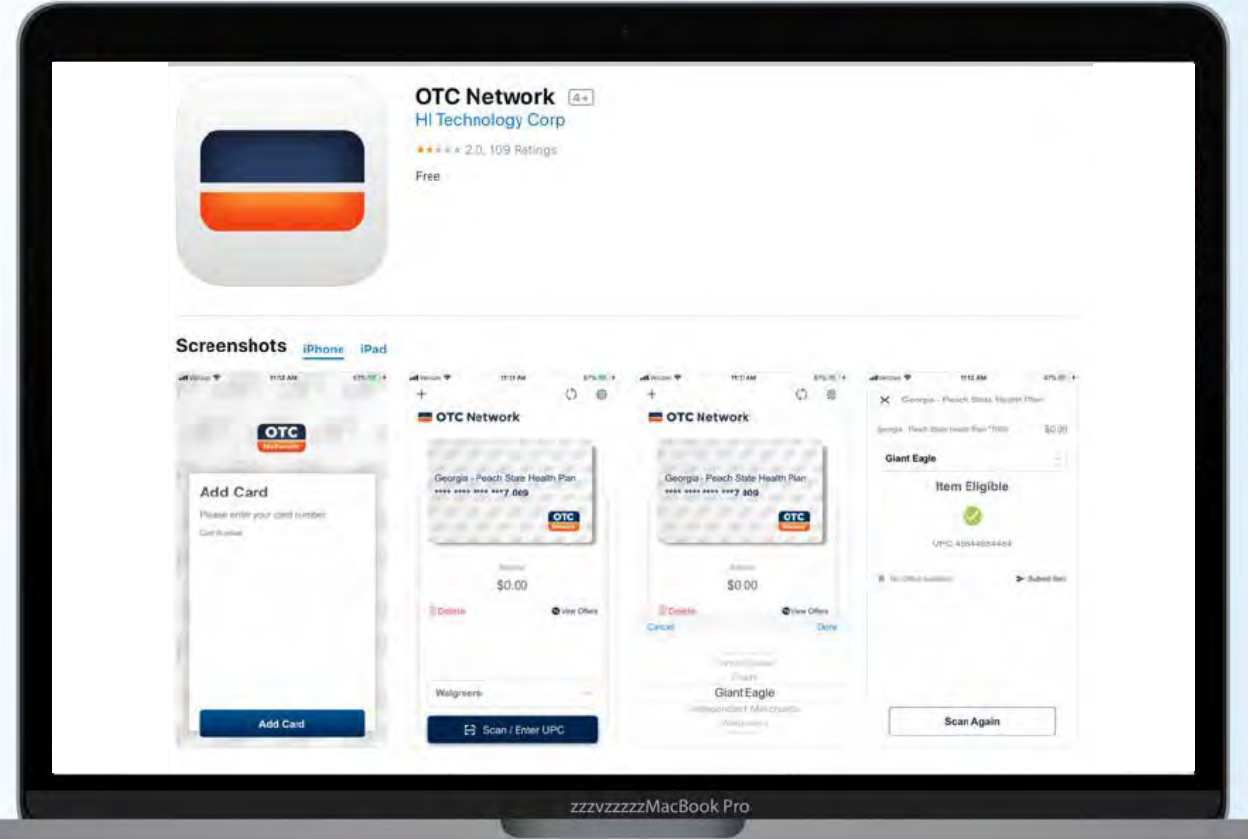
OTC Network 4+
HI Technology Corp
2.0, 109 Ratings
Free

Screenshots iPhone iPad

OTC Network

Add Card
Please enter your card number
Card Number

Add Card

OTC Network

Georgia - Peach State Health Plan
**** **** **** ***7 009

OTC Network

Balance
$0.00

Delete
View Offers

Walgreens

Scan / Enter UPC

OTC Network

Georgia - Peach State Health Plan
**** **** **** ***7 009

OTC Network

Balance
$0.00

Delete
View Offers

Cancel
Done

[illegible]
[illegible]
Giant Eagle
Independent Merchants
Walgreens

Georgia - Peach State Health Plan

Georgia - Peach State Health Plan *7009
$0.00

Giant Eagle

Item Eligible

UPC 40644654464

No Offers Available
Submit Item

Scan Again

zzzvzzzzzMacBook Pro